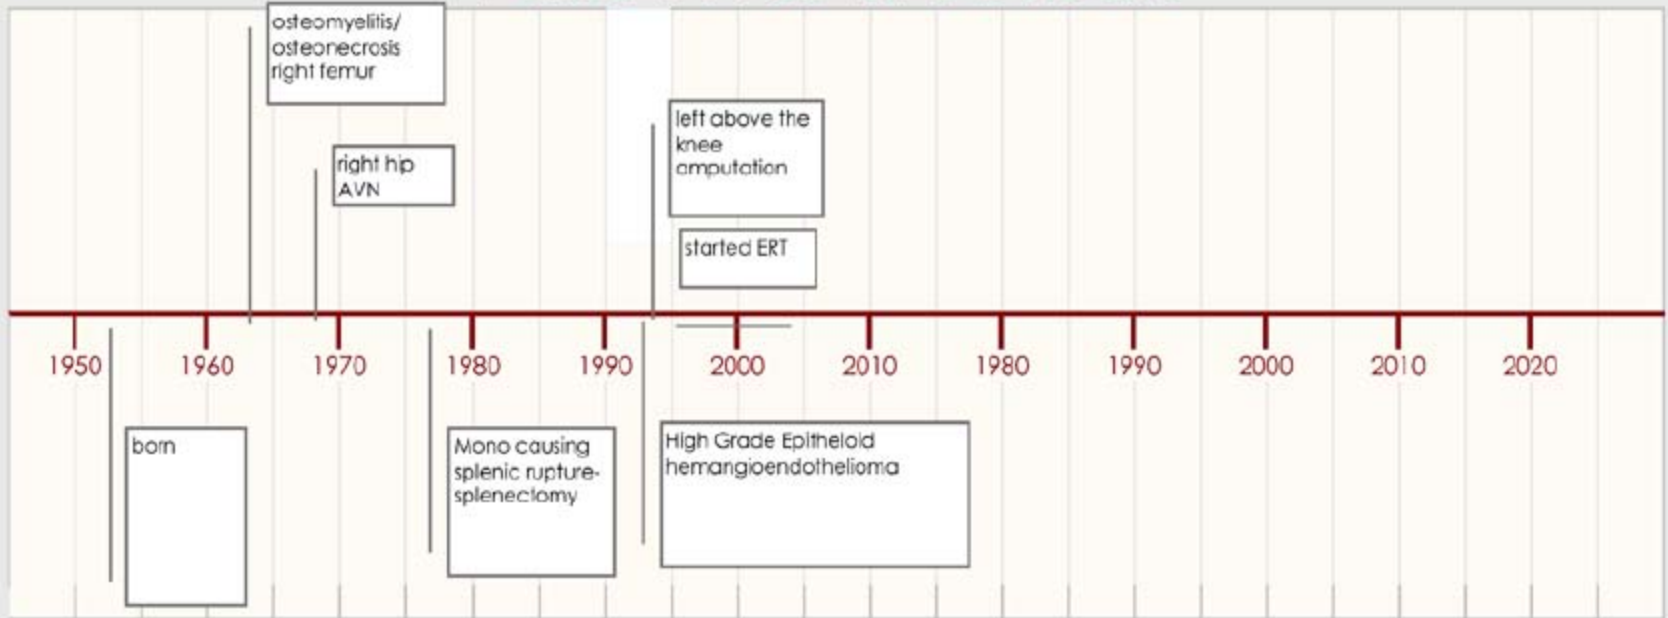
osteomyelitis/ osteonecrosis right femur

right hip AVN

left above the knee amputation

started ERT

1950 1960 1970 1980 1990 2000 2010 1980 1990 2000 2010 2020

born

Mono causing splenic rupture-splenectomy

High Grade Epitheloid hemangioendothelioma